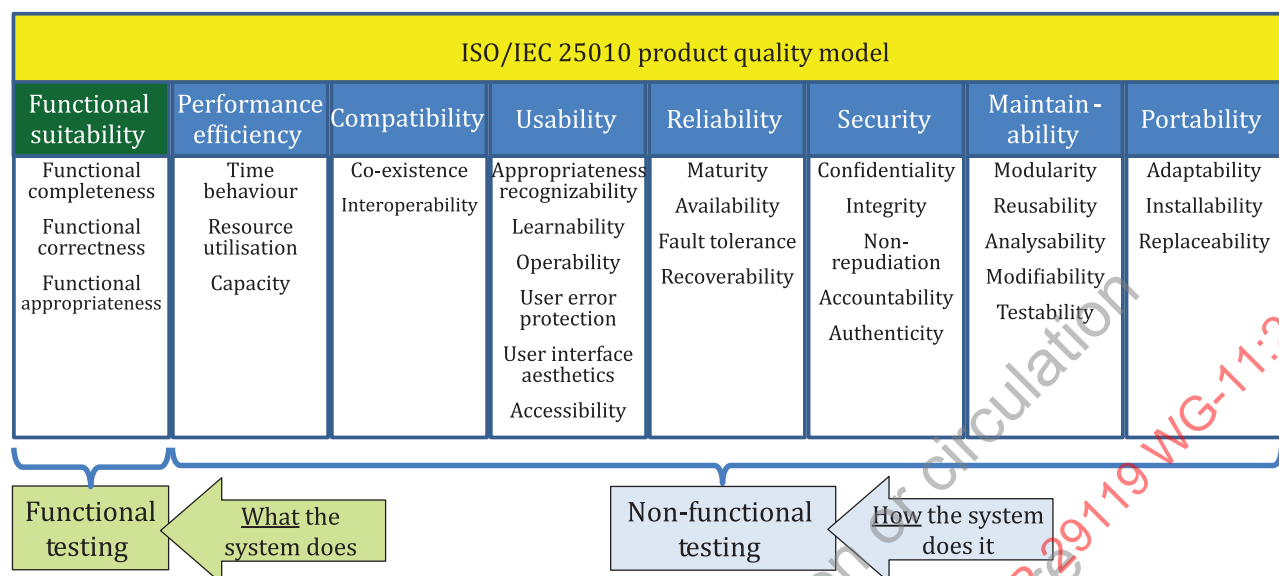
ISO/IEC 25010 product quality model

| Functional suitability | Performance efficiency | Compatibility | Usability | Reliability | Security | Maintainability | Portability |
|---|---|---|---|---|---|---|---|
| Functional completeness | Time behaviour | Co-existence | Appropriateness recognizability | Maturity | Confidentiality | Modularity | Adaptability |
| Functional correctness | Resource utilisation | Interoperability | Learnability | Availability | Integrity | Reusability | Installability |
| Functional appropriateness | Capacity | | Operability | Fault tolerance | Non-repudiation | Analysability | Replaceability |
| | | | User error protection | Recoverability | Accountability | Modifiability | |
| | | | User interface aesthetics | | Authenticity | Testability | |
| | | | Accessibility | | | | |

Functional testing

What the system does

Non-functional testing

How the system does it

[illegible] for circulation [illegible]29119 WG-11:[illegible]